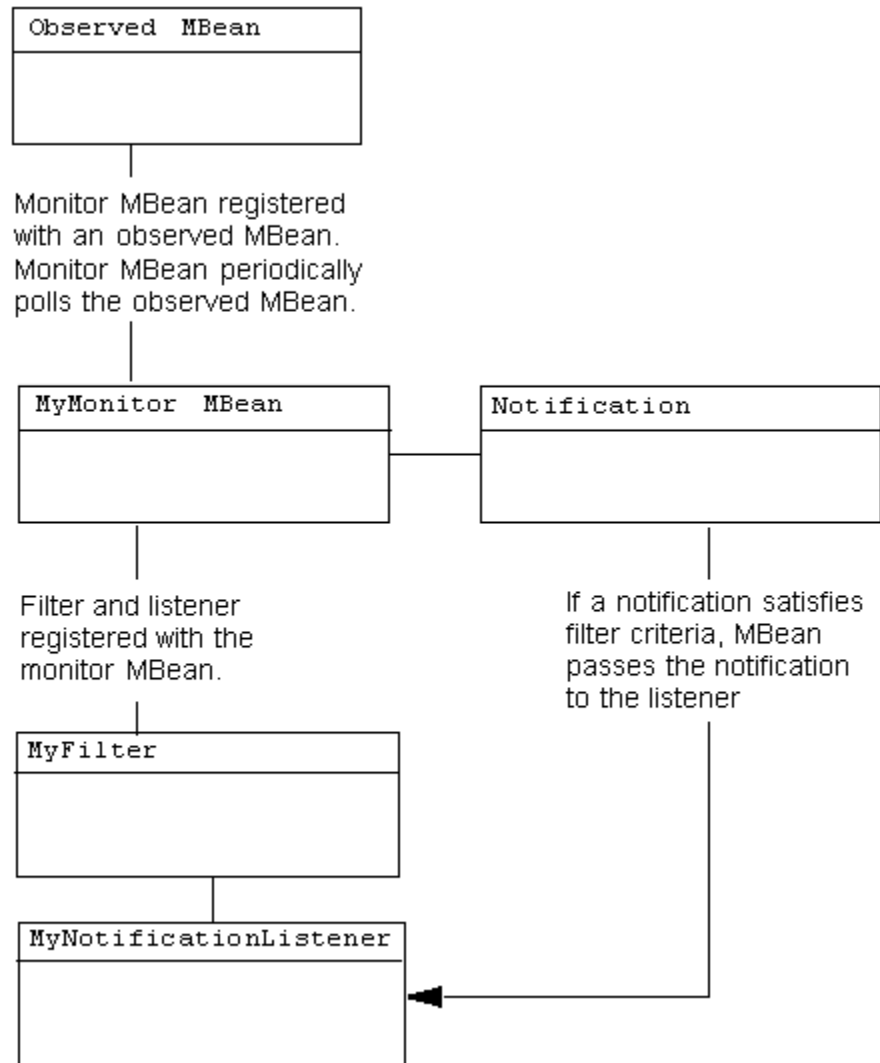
Observed MBean

Monitor MBean registered with an observed MBean. Monitor MBean periodically polls the observed MBean.

MyMonitor MBean

Notification

Filter and listener registered with the monitor MBean.

If a notification satisfies filter criteria, MBean passes the notification to the listener

MyFilter

MyNotificationListener